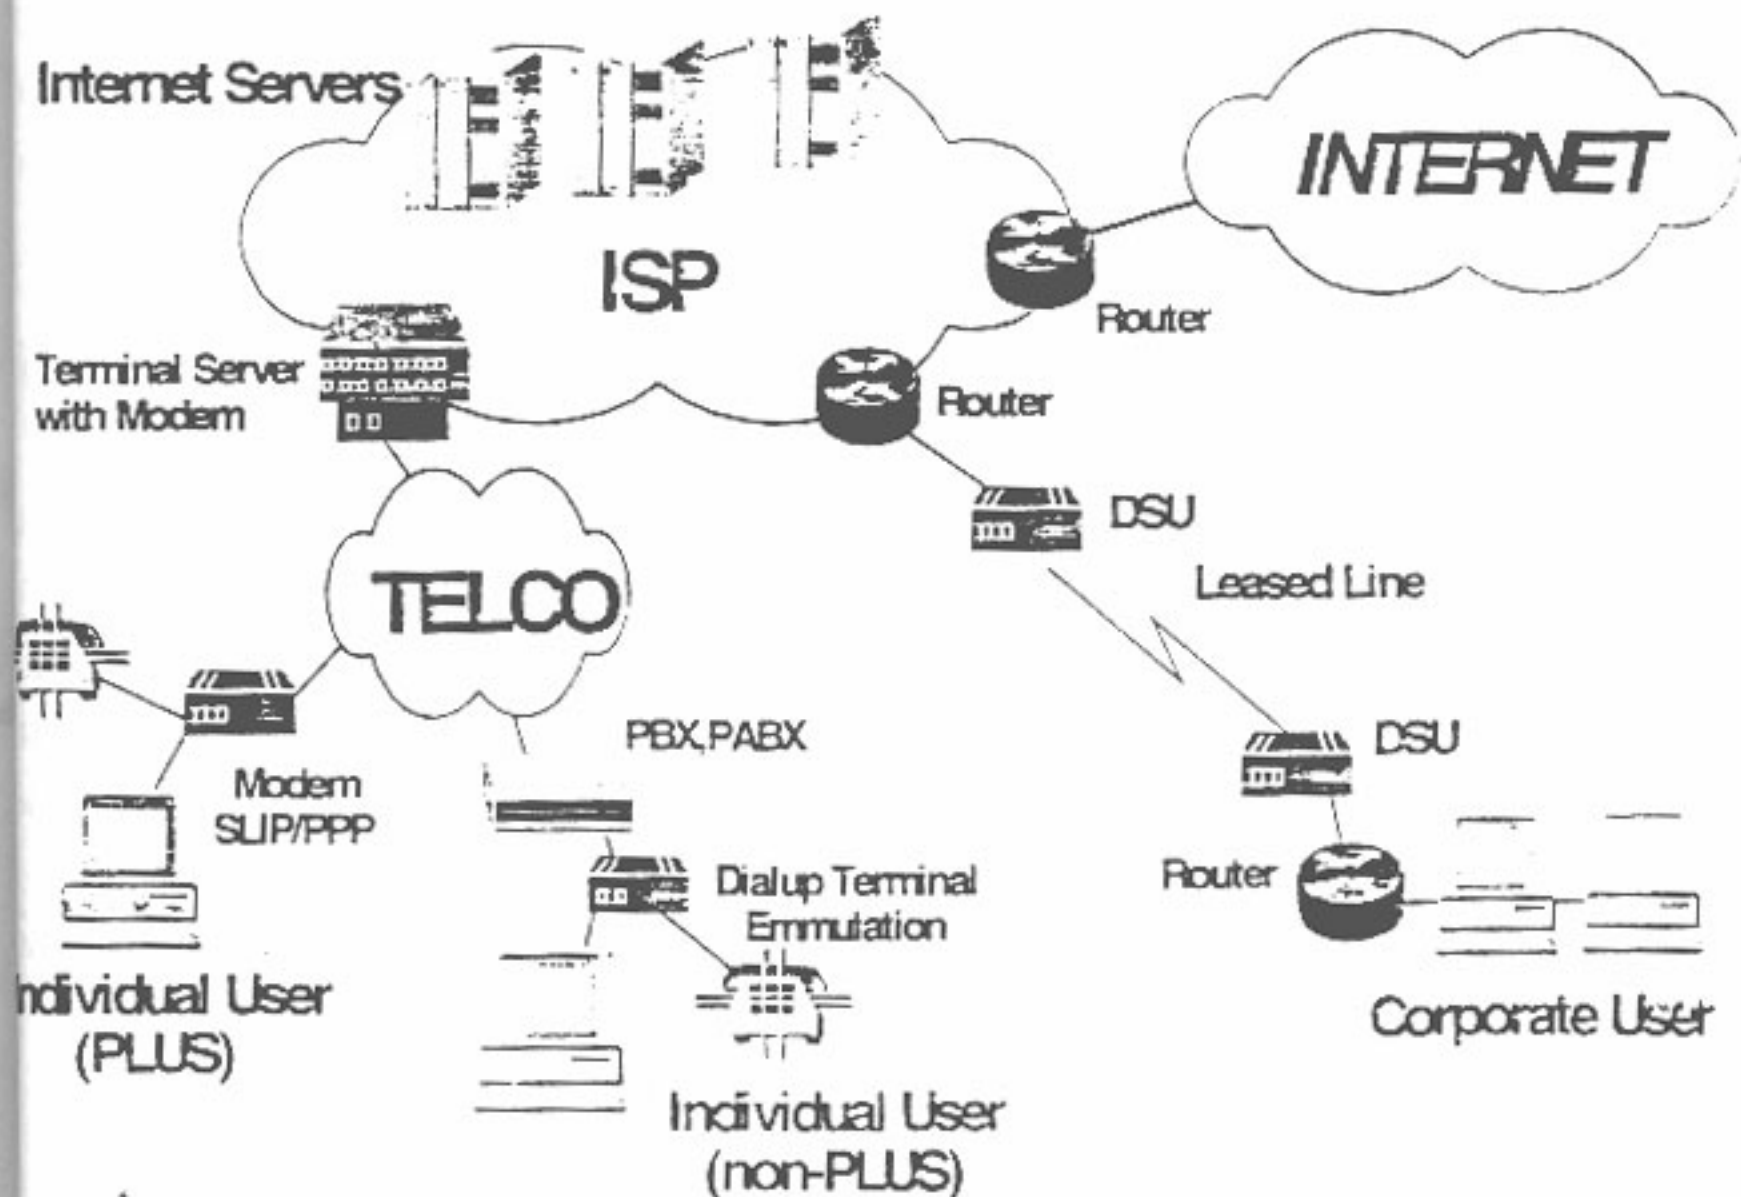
Internet Servers

INTERNET

ISP

Router

Terminal Server with Modem

Router

DSU

TELCO

Leased Line

PBX,PABX

DSU

Modem SLIP/PPP

Router

Dialup Terminal Emmutation

ndividual User (PLUS)

Corporate User

Individual User (non-PLUS)